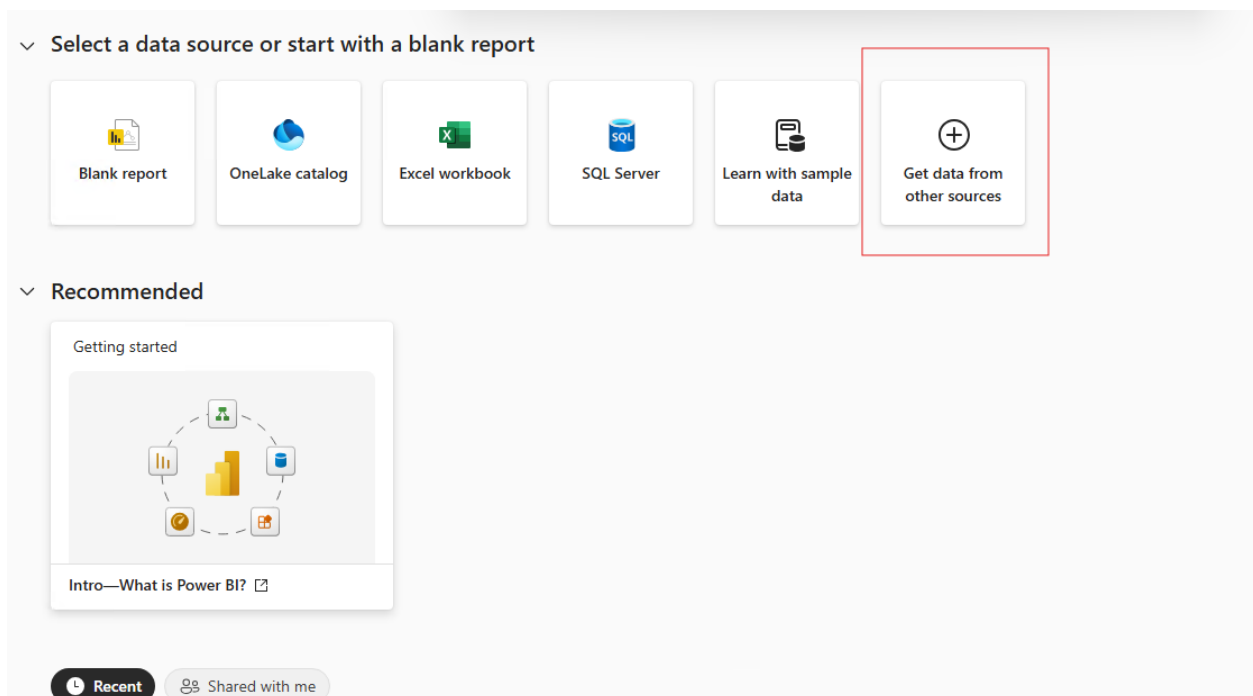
Select a data source or start with a blank report

Blank report

OneLake catalog

Excel workbook

SQL Server

Learn with sample data

Get data from other sources

Recommended

Getting started

Intro—What is Power BI?

Recent

Shared with me